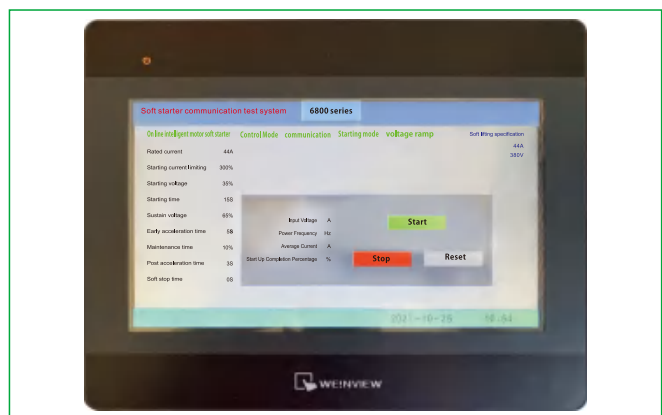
Soft starter communication test system
6800 series

On line intelligent motor soft starter Control Mode communication Starting mode voltage ramp
Soft fitting specification
44A
380V

Rated current 44A
Starting current limiting 300%
Starting voltage 35%
Starting time 15S
Sustain voltage 65%
Early acceleration time 5S
Maintenance time 10%
Post acceleration time 3S
Soft stop time 0S

Input Voltage A
Power Frequency Hz
Average Current A
Start Up Completion Percentage %

Start
Stop
Reset

2021-10-26 16:54

WEINVIEW